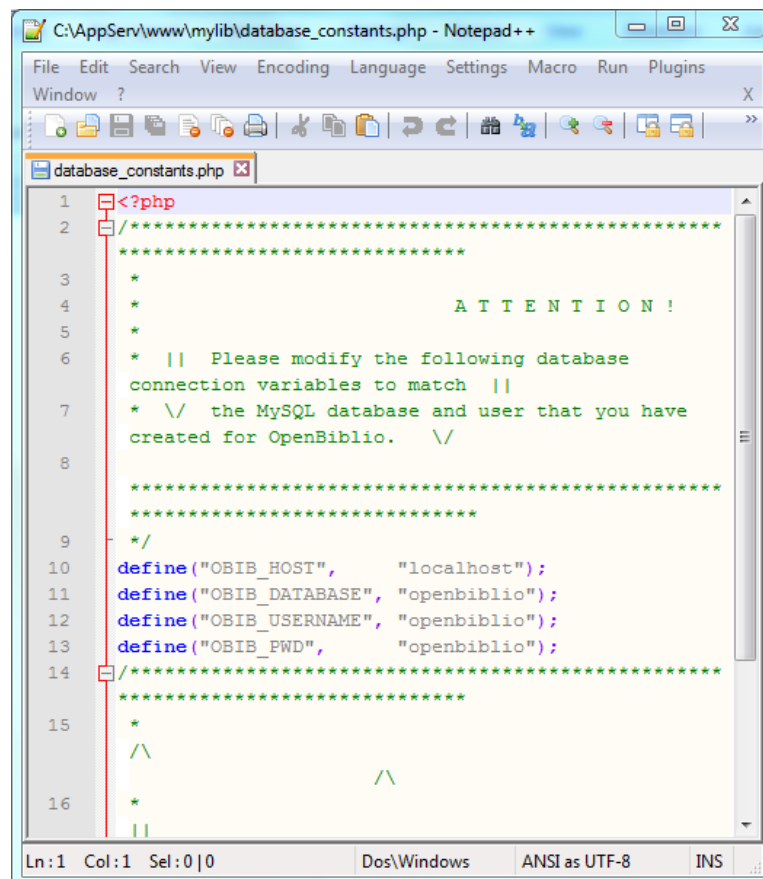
C:\AppServ\www\mylib\database_constants.php - Notepad++

File Edit Search View Encoding Language Settings Macro Run Plugins Window ? X

database_constants.php

1 <?php
2 /*********************************************************************************
3 *
4 * A T T E N T I O N !
5 *
6 * || Please modify the following database connection variables to match ||
7 * \/ the MySQL database and user that you have created for OpenBiblio. \/
8
*********************************************************************************
9 */
10 define("OBIB_HOST", "localhost");
11 define("OBIB_DATABASE", "openbiblio");
12 define("OBIB_USERNAME", "openbiblio");
13 define("OBIB_PWD", "openbiblio");
14 /*********************************************************************************
15 *
/\
/\
16 *
||

Ln : 1 Col : 1 Sel : 0 | 0 Dos\Windows ANSI as UTF-8 INS